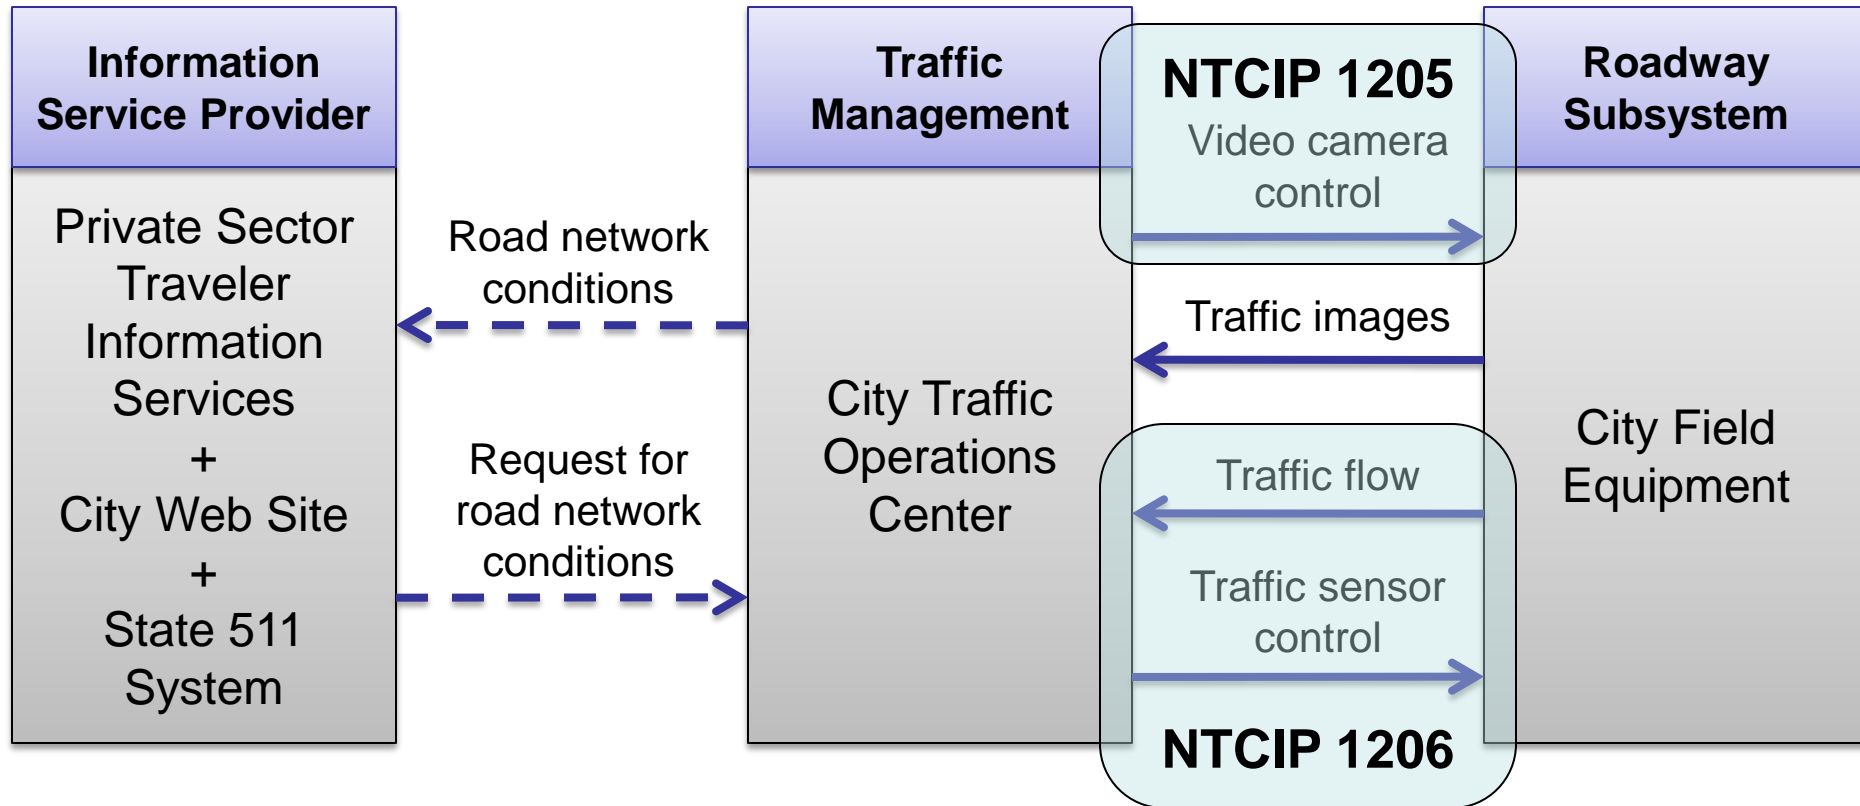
Information Service Provider

Private Sector Traveler Information Services
+
City Web Site
+
State 511 System

Road network conditions

Request for road network conditions

Traffic Management

City Traffic Operations Center

NTCIP 1205

Video camera control

Traffic images

Traffic flow

Traffic sensor control

NTCIP 1206

Roadway Subsystem

City Field Equipment